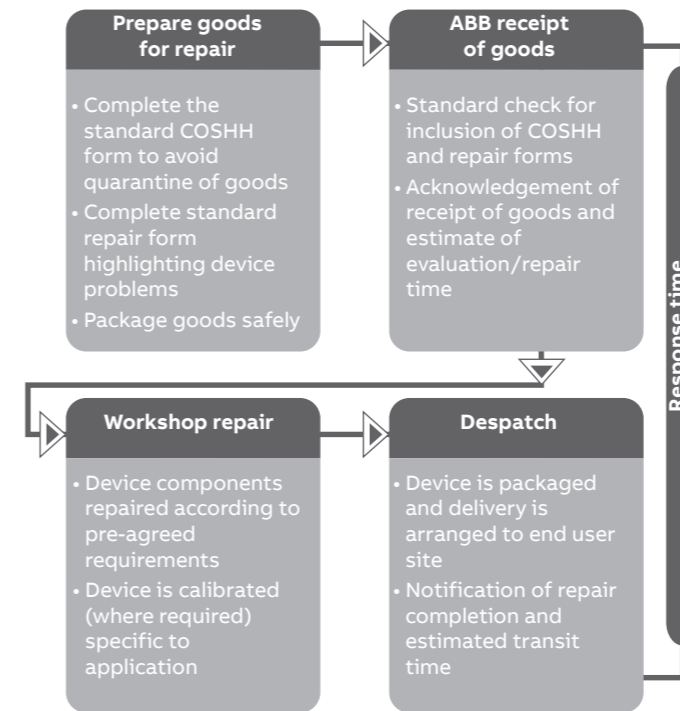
Prepare goods for repair

• Complete the standard COSHH form to avoid quarantine of goods
• Complete standard repair form highlighting device problems
• Package goods safely

ABB receipt of goods

• Standard check for inclusion of COSHH and repair forms
• Acknowledgement of receipt of goods and estimate of evaluation/repair time

Workshop repair

• Device components repaired according to pre-agreed requirements
• Device is calibrated (where required) specific to application

Despatch

• Device is packaged and delivery is arranged to end user site
• Notification of repair completion and estimated transit time

Response time